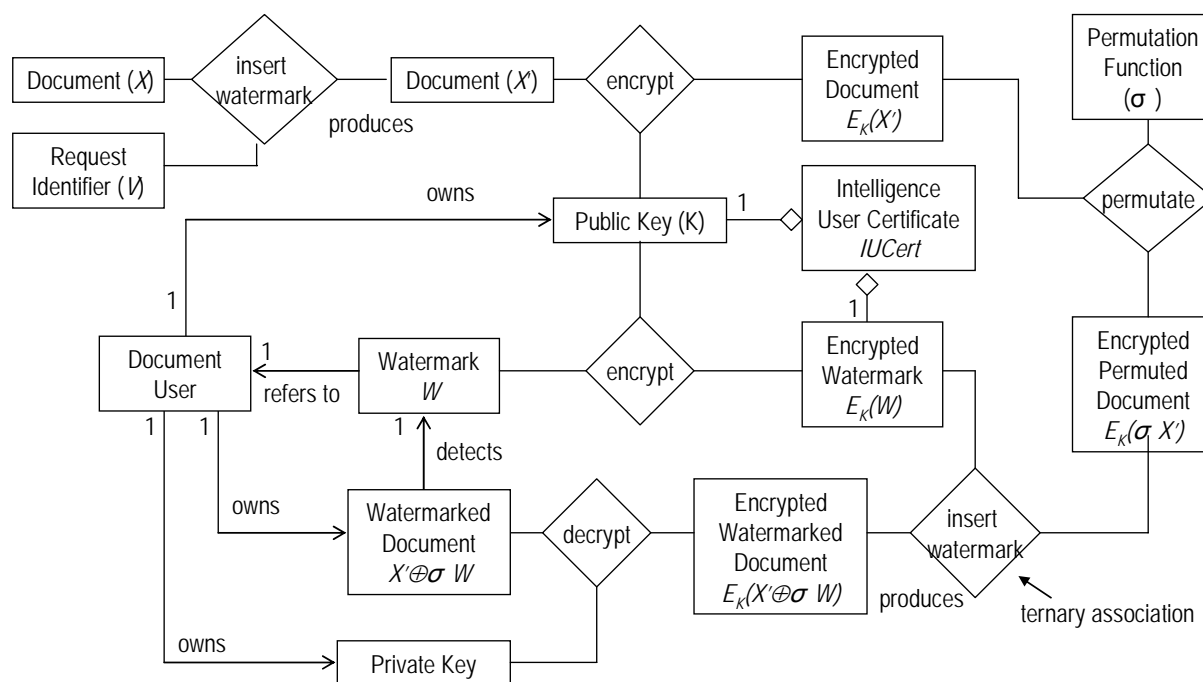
Document ($X$)

insert watermark

produces

Request Identifier ($V$)

Document ($X'$)

encrypt

Encrypted Document $E_K(X')$

Permutation Function ($\sigma$ )

permutate

owns

1

Public Key (K)

Intelligence User Certificate $IUCert$

1

1

Document User

1

refers to

Watermark $W$

encrypt

Encrypted Watermark $E_K(W)$

Encrypted Permuted Document $E_K(\sigma X')$

1

1

1

detects

owns

Watermarked Document $X' \oplus \sigma W$

decrypt

Encrypted Watermarked Document $E_K(X' \oplus \sigma W)$

insert watermark

produces

ternary association

owns

Private Key